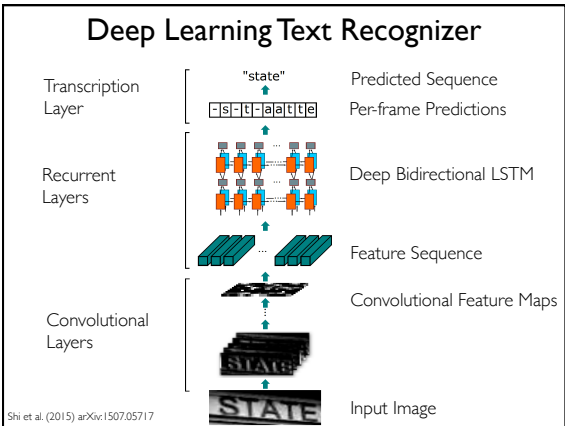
Deep Learning Text Recognizer

Transcription Layer

"state"

Predicted Sequence

-s-t-aatte

Per-frame Predictions

Recurrent Layers

Deep Bidirectional LSTM

Feature Sequence

Convolutional Layers

Convolutional Feature Maps

STATE

Input Image

Shi et al. (2015) arXiv:1507.05717